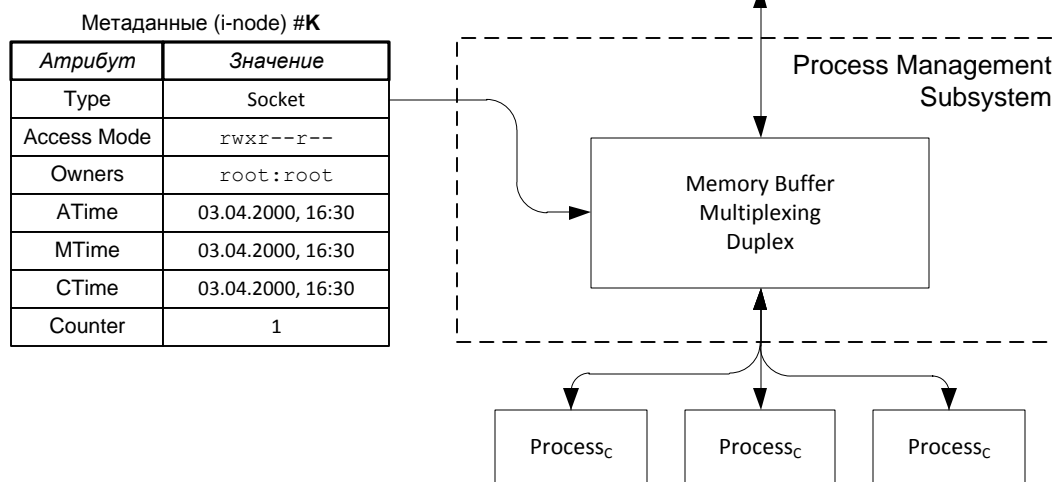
Метаданные (i-node) #**K**

| *Атрибут* | *Значение* |
|---|---|
| Type | Socket |
| Access Mode | rwxr--r-- |
| Owners | root:root |
| ATime | 03.04.2000, 16:30 |
| MTime | 03.04.2000, 16:30 |
| CTime | 03.04.2000, 16:30 |
| Counter | 1 |

Process Management Subsystem

Memory Buffer
Multiplexing
Duplex

Process$_C$

Process$_C$

Process$_C$